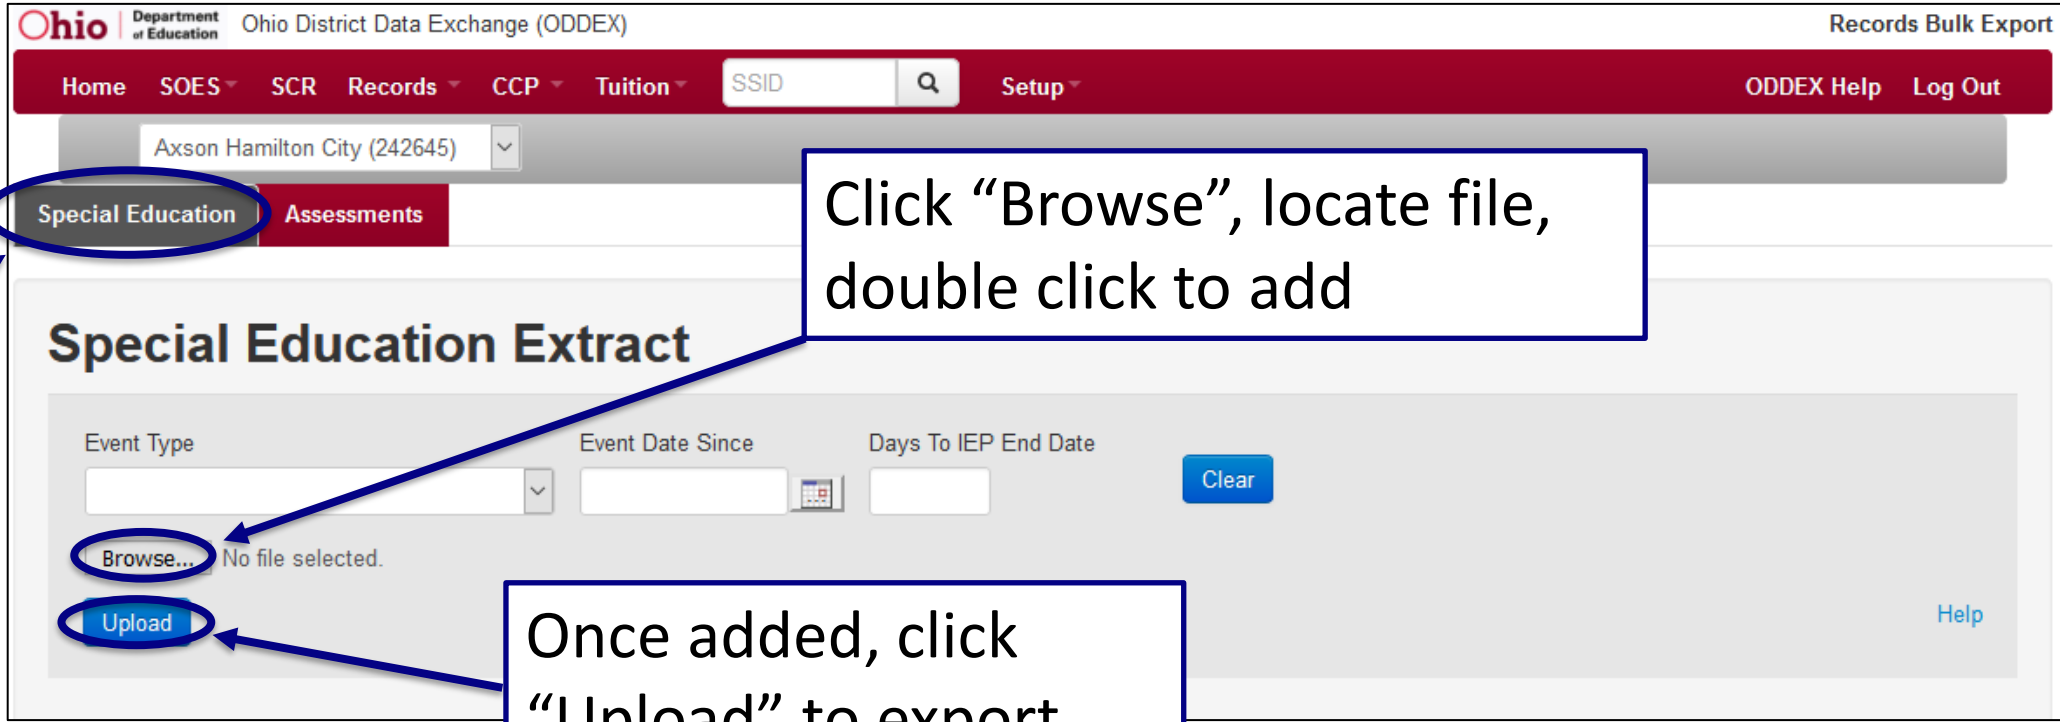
Ohio | Department of Education Ohio District Data Exchange (ODDEX)

Records Bulk Export

Home SOES SCR Records CCP Tuition SSID Setup ODDEX Help Log Out

Axson Hamilton City (242645)

Special Education Assessments

Click “Browse”, locate file, double click to add

Special Education Extract

Event Type

Event Date Since

Days To IEP End Date

Clear

Browse... No file selected.

Upload

Once added, click “Upload” to export

Help